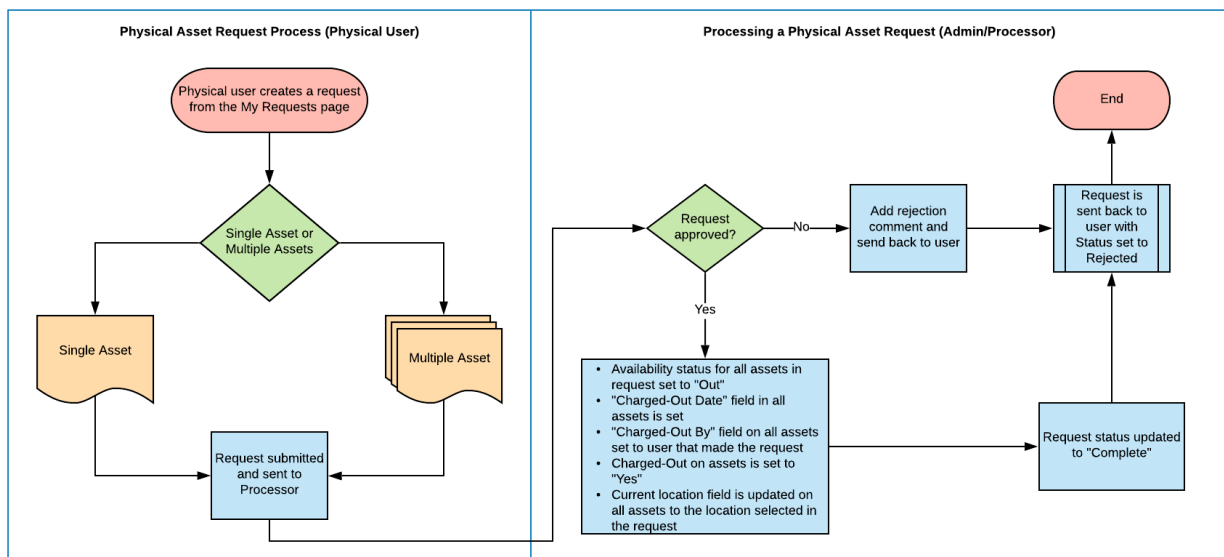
Physical Asset Request Process (Physical User)

Physical user creates a request from the My Requests page

Single Asset or Multiple Assets

Single Asset

Multiple Asset

Request submitted and sent to Processor

Processing a Physical Asset Request (Admin/Processor)

Request approved?

No

Yes

Add rejection comment and send back to user

Request is sent back to user with Status set to Rejected

End

- Availability status for all assets in request set to "Out"
- "Charged-Out Date" field in all assets is set
- "Charged-Out By" field on all assets set to user that made the request
- Charged-Out on assets is set to "Yes"
- Current location field is updated on all assets to the location selected in the request

Request status updated to "Complete"